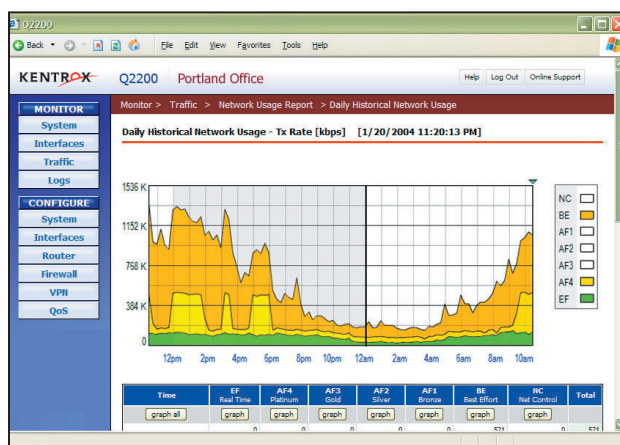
Q2200

Back · File Edit View Favorites Tools Help

KENTROX Q2200 Portland Office

Help Log Out Online Support

MONITOR
System
Interfaces
Traffic
Logs
CONFIGURE
System
Interfaces
Router
Firewall
VPN
QoS

Monitor > Traffic > Network Usage Report > Daily Historical Network Usage

Daily Historical Network Usage - Tx Rate [kbps] [1/20/2004 11:20:13 PM]

1536 K
1152 K
768 K
384 K
0

12pm 2pm 4pm 6pm 8pm 10pm 12am 2am 4am 6am 8am 10am

NC
BE
AF1
AF2
AF3
AF4
EF

| Time | EF Real Time | AF4 Platinum | AF3 Gold | AF2 Silver | AF1 Bronze | BE Best Effort | NC Net Control | Total |
|---|---|---|---|---|---|---|---|---|
| graph all | graph | graph | graph | graph | graph | graph | graph | |
| | 0 | 0 | 0 | 0 | 0 | 521 | 0 | 521 |